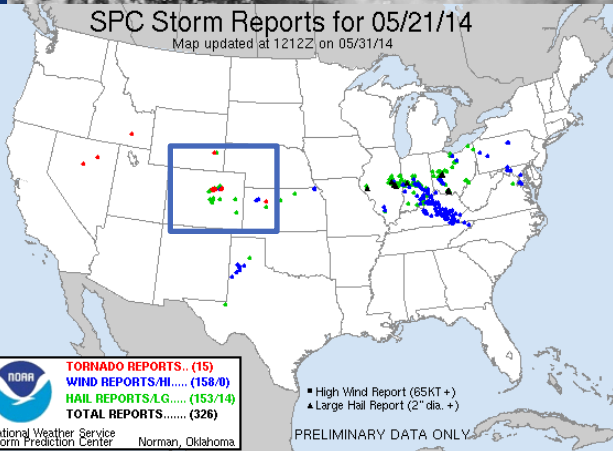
SPC Storm Reports for 05/21/14
Map updated at 1212Z on 05/31/14

NOAA

TORNADO REPORTS.. (15)
WIND REPORTS/HI..... (158/0)
HAIL REPORTS/LG...... (153/14)
TOTAL REPORTS....... (326)

ational Weather Service
orm Prediction Center Norman, Oklahoma

■ High Wind Report (65KT+)
▲ Large Hail Report (2" dia. +)

PRELIMINARY DATA ONLY